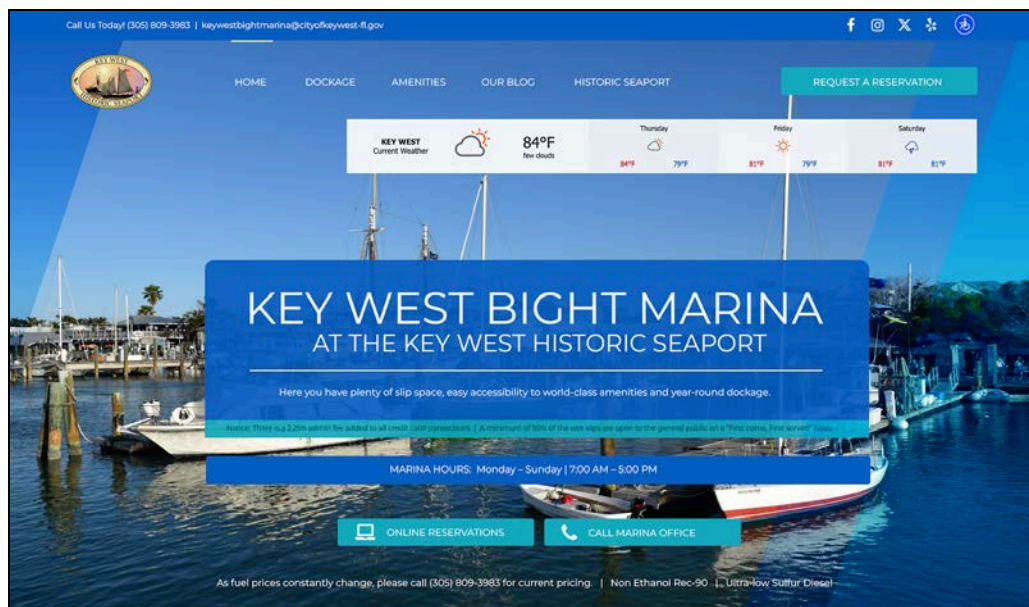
Call Us Today! (305) 809-3983 | keywestbightmarina@cityofkeywest-fl.gov

KEY WEST HISTORIC SEAPORT

HOME DOCKAGE AMENITIES OUR BLOG HISTORIC SEAPORT

REQUEST A RESERVATION

KEY WEST Current Weather 84°F few clouds

Thursday 84°F 79°F

Friday 81°F 79°F

Saturday 81°F 81°F

KEY WEST BIGHT MARINA

AT THE KEY WEST HISTORIC SEAPORT

Here you have plenty of slip space, easy accessibility to world-class amenities and year-round dockage.

Notice: There is a 2.25% admin fee added to all credit card transactions | A minimum of 90% of the wet slips are open to the general public on a "First come, First served" basis.

MARINA HOURS: Monday – Sunday | 7:00 AM – 5:00 PM

ONLINE RESERVATIONS

CALL MARINA OFFICE

As fuel prices constantly change, please call (305) 809-3983 for current pricing. | Non Ethanol Rec-90 | Ultra-low Sulfur Diesel